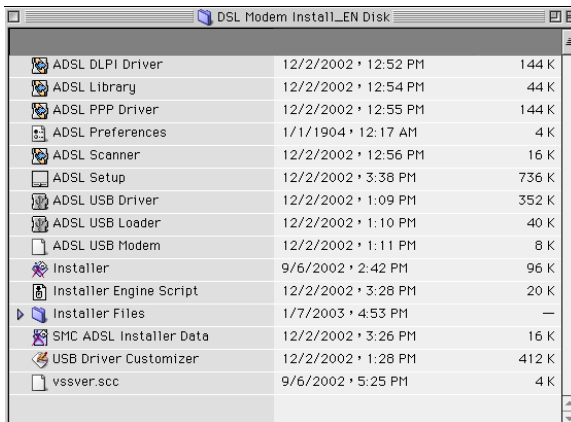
DSL Modem Install_EN Disk

| | | |
|---|---|---|
| ADSL DLPI Driver | 12/2/2002 • 12:52 PM | 144 K |
| ADSL Library | 12/2/2002 • 12:54 PM | 44 K |
| ADSL PPP Driver | 12/2/2002 • 12:55 PM | 144 K |
| ADSL Preferences | 1/1/1904 • 12:17 AM | 4 K |
| ADSL Scanner | 12/2/2002 • 12:56 PM | 16 K |
| ADSL Setup | 12/2/2002 • 3:38 PM | 736 K |
| ADSL USB Driver | 12/2/2002 • 1:09 PM | 352 K |
| ADSL USB Loader | 12/2/2002 • 1:10 PM | 40 K |
| ADSL USB Modem | 12/2/2002 • 1:11 PM | 8 K |
| Installer | 9/6/2002 • 2:42 PM | 96 K |
| Installer Engine Script | 12/2/2002 • 3:28 PM | 20 K |
| Installer Files | 1/7/2003 • 4:53 PM | — |
| SMC ADSL Installer Data | 12/2/2002 • 3:26 PM | 16 K |
| USB Driver Customizer | 12/2/2002 • 1:28 PM | 412 K |
| vssver.scc | 9/6/2002 • 5:25 PM | 4 K |